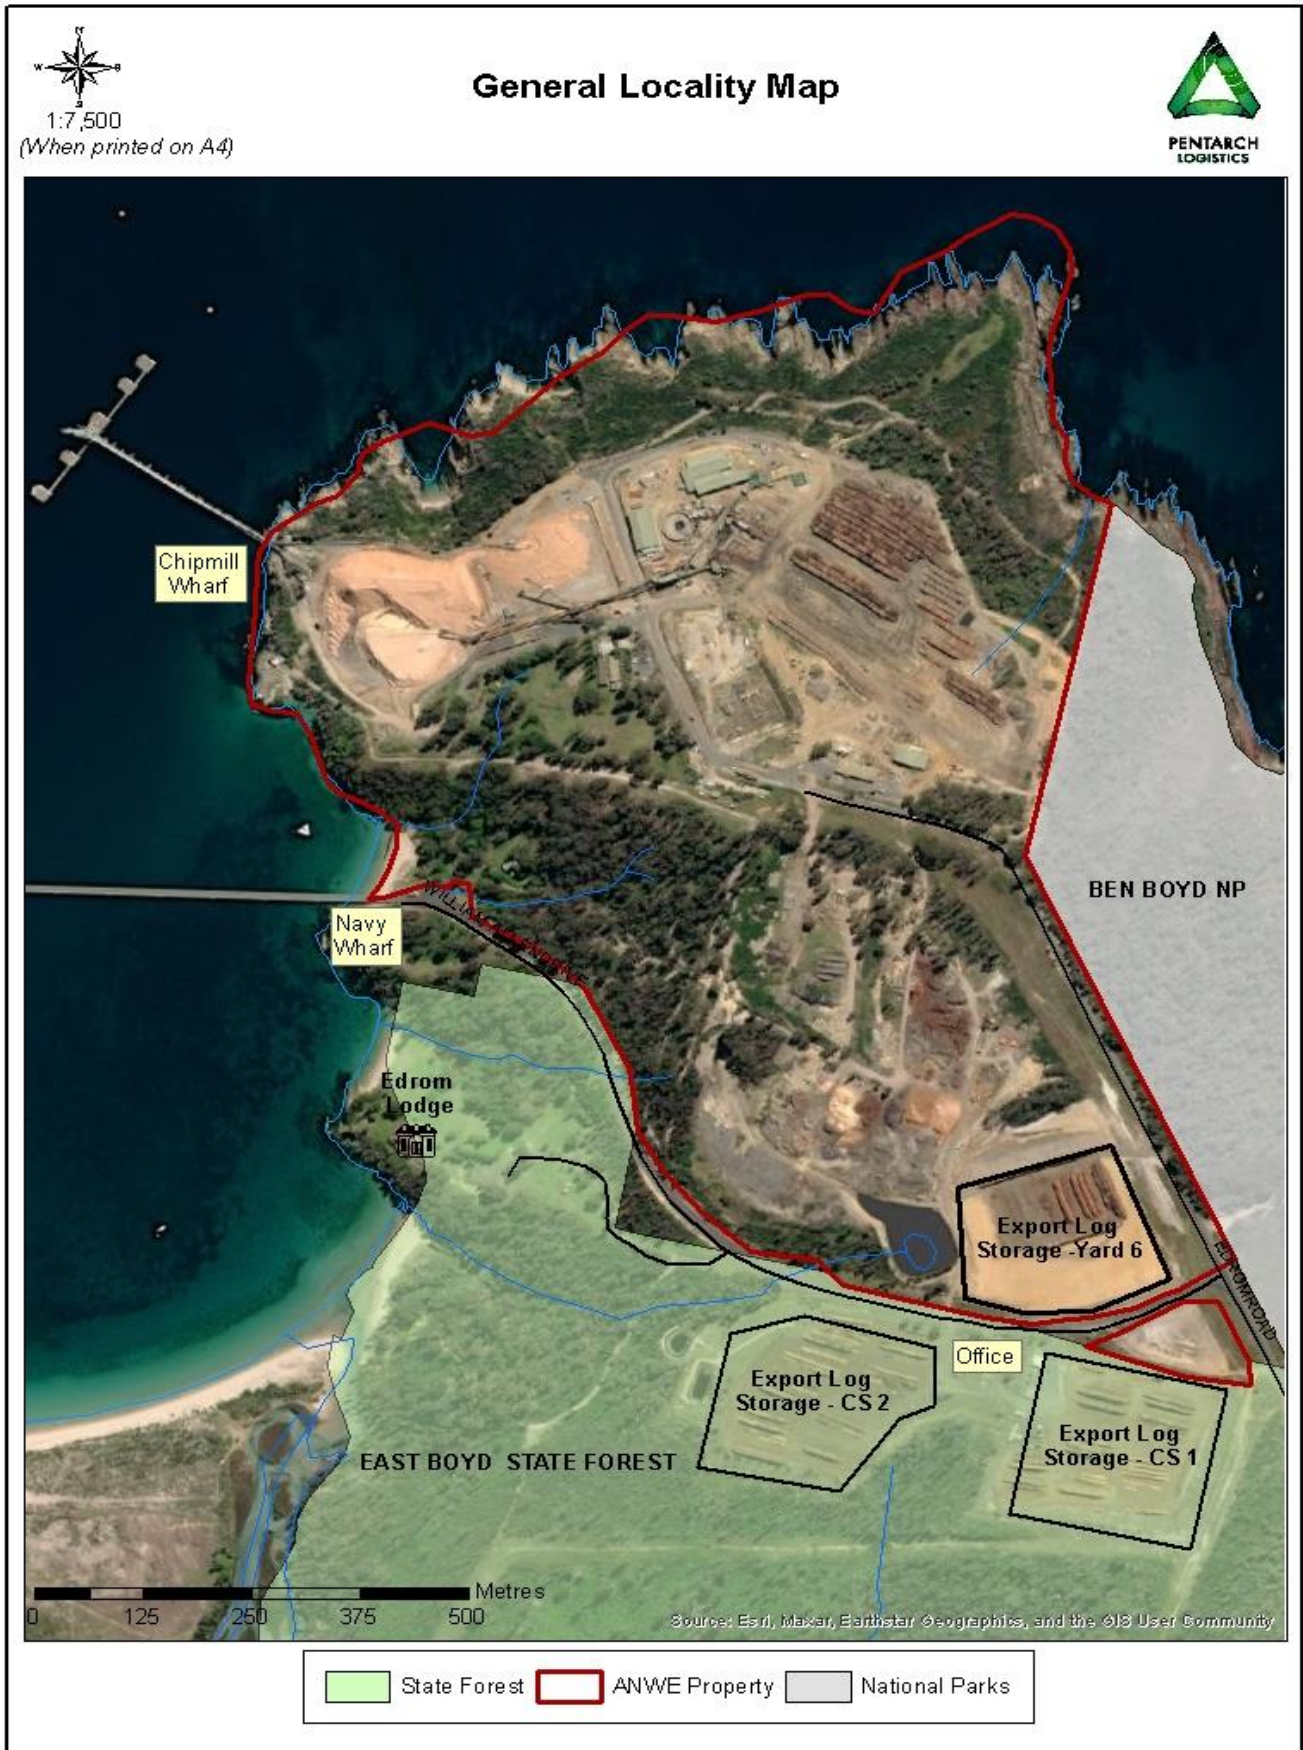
1:7,500
(When printed on A4)

General Locality Map

PENTARCH LOGISTICS

Chipmill Wharf

Navy Wharf

WILLIAM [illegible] DRIVE

BEN BOYD NP

Edrom Lodge

Export Log Storage -Yard 6

EDROM ROAD

Office

Export Log Storage - CS 2

Export Log Storage - CS 1

EAST BOYD STATE FOREST

0 125 250 375 500 Metres

Source: Esri, Maxar, Earthstar Geographics, and the GIS User Community

State Forest
ANWE Property
National Parks